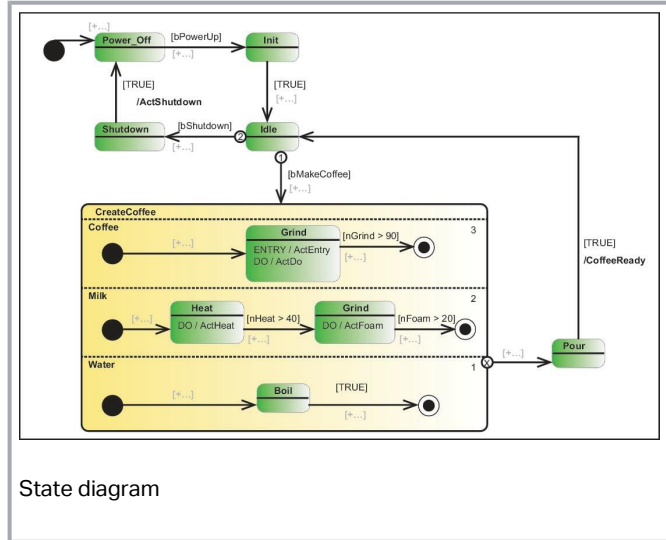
[+...]
Power_Off
[bPowerUp]
[+...]
Init
[TRUE]
/ActShutdown
[TRUE]
[+...]
Shutdown
[bShutdown]
2
[+...]
Idle
1
[bMakeCoffee]
[+...]
CreateCoffee
Coffee
[+...]
Grind
ENTRY / ActEntry
DO / ActDo
[nGrind > 90]
[+...]
3
[TRUE]
/CoffeeReady
Milk
[+...]
Heat
DO / ActHeat
[nHeat > 40]
[+...]
Grind
DO / ActFoam
[nFoam > 20]
[+...]
2
Water
1
[+...]
Pour
[+...]
Boil
[TRUE]
[+...]

State diagram